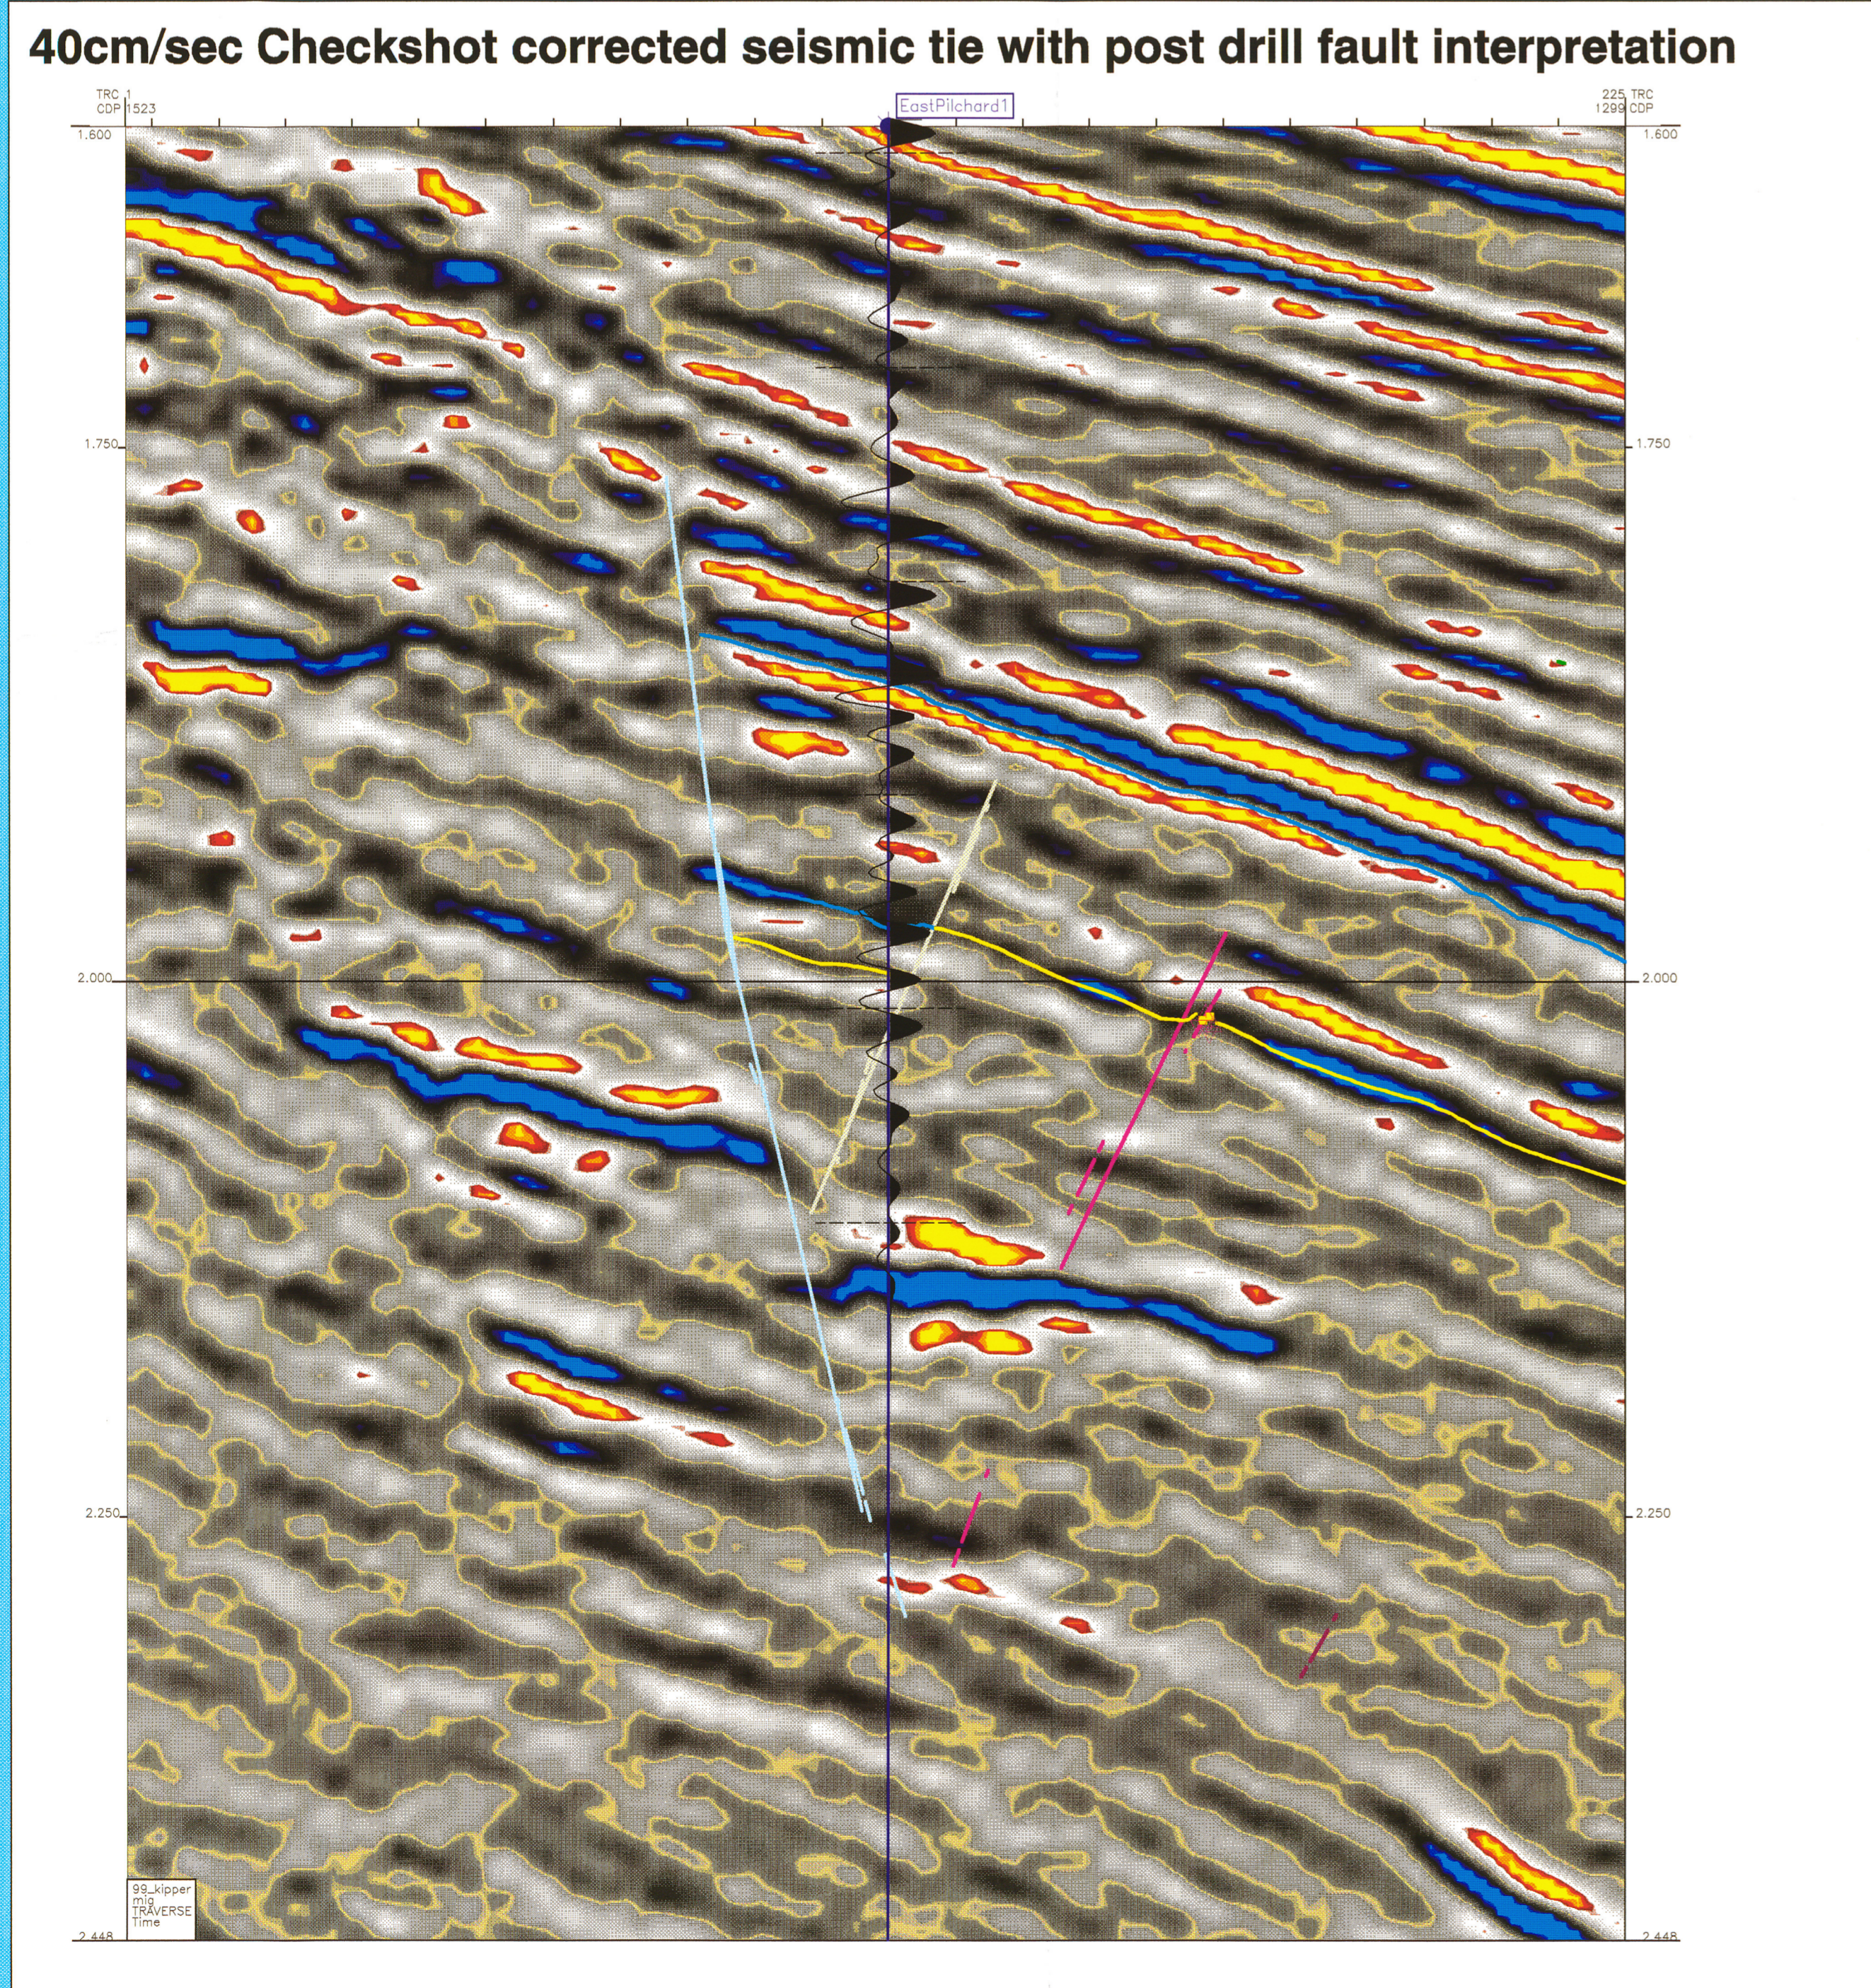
40cm/sec Checkshot corrected seismic tie with post drill fault interpretation

TRC 1
CDP 1523

EastPilchard1

225 TRC
1299 CDP

1.600

1.600

1.750

1.750

2.000

2.000

2.250

2.250

99_kipper
mig
TRAVERSE
Time

2.448

2.448